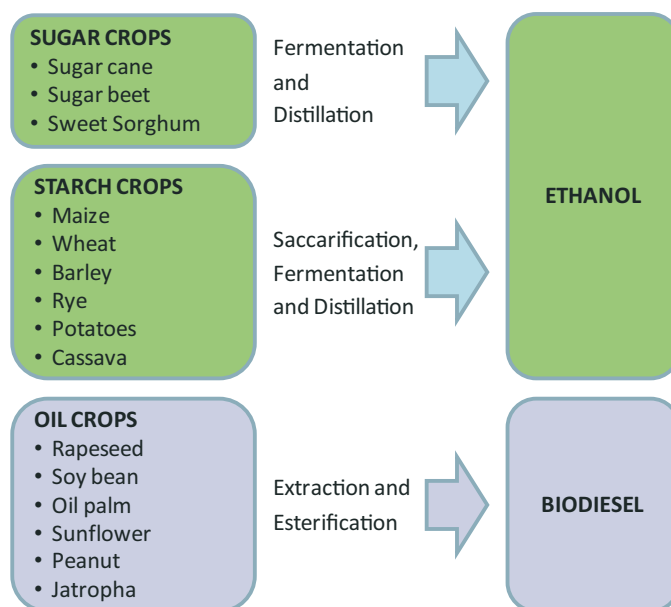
SUGAR CROPS
• Sugar cane
• Sugar beet
• Sweet Sorghum

Fermentation and Distillation

STARCH CROPS
• Maize
• Wheat
• Barley
• Rye
• Potatoes
• Cassava

Saccarification, Fermentation and Distillation

ETHANOL

OIL CROPS
• Rapeseed
• Soy bean
• Oil palm
• Sunflower
• Peanut
• Jatropha

Extraction and Esterification

BIODIESEL